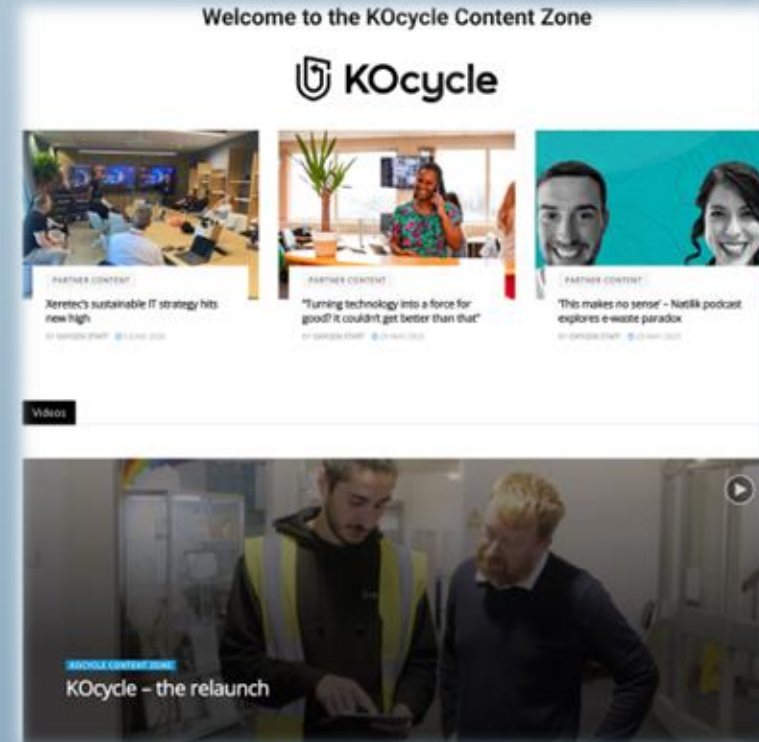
Welcome to the KOcycle Content Zone

KOcycle

PARTNER CONTENT

Xeretec's sustainable IT strategy hits new high

BY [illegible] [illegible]

PARTNER CONTENT

"Turning technology into a force for good? It couldn't get better than that"

BY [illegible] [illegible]

PARTNER CONTENT

'This makes no sense' – Natilik podcast explores e-waste paradox

BY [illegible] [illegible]

Videos

KOCYCLE CONTENT ZONE

KOcycle – the relaunch